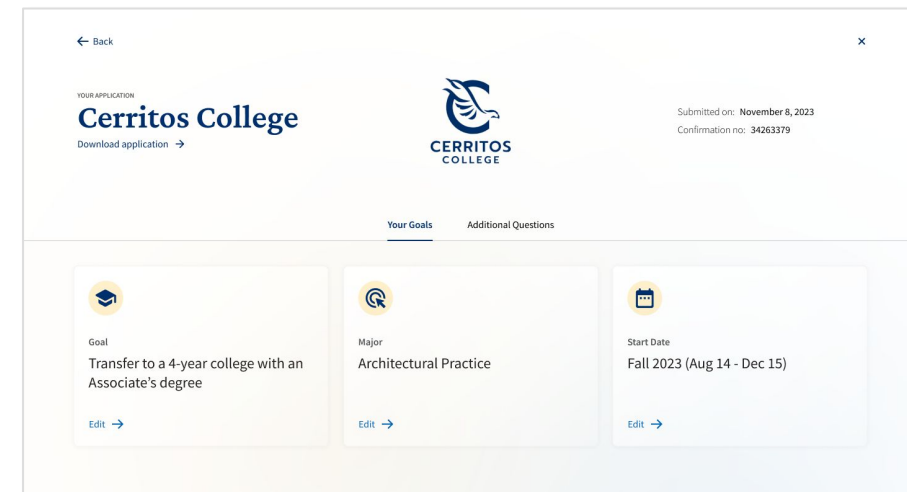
← Back

×

YOUR APPLICATION

Cerritos College

Download application →

CERRITOS COLLEGE

Submitted on: November 8, 2023
Confirmation no: 34263379

Your Goals

Additional Questions

Goal
Transfer to a 4-year college with an Associate's degree
Edit →

Major
Architectural Practice
Edit →

Start Date
Fall 2023 (Aug 14 - Dec 15)
Edit →